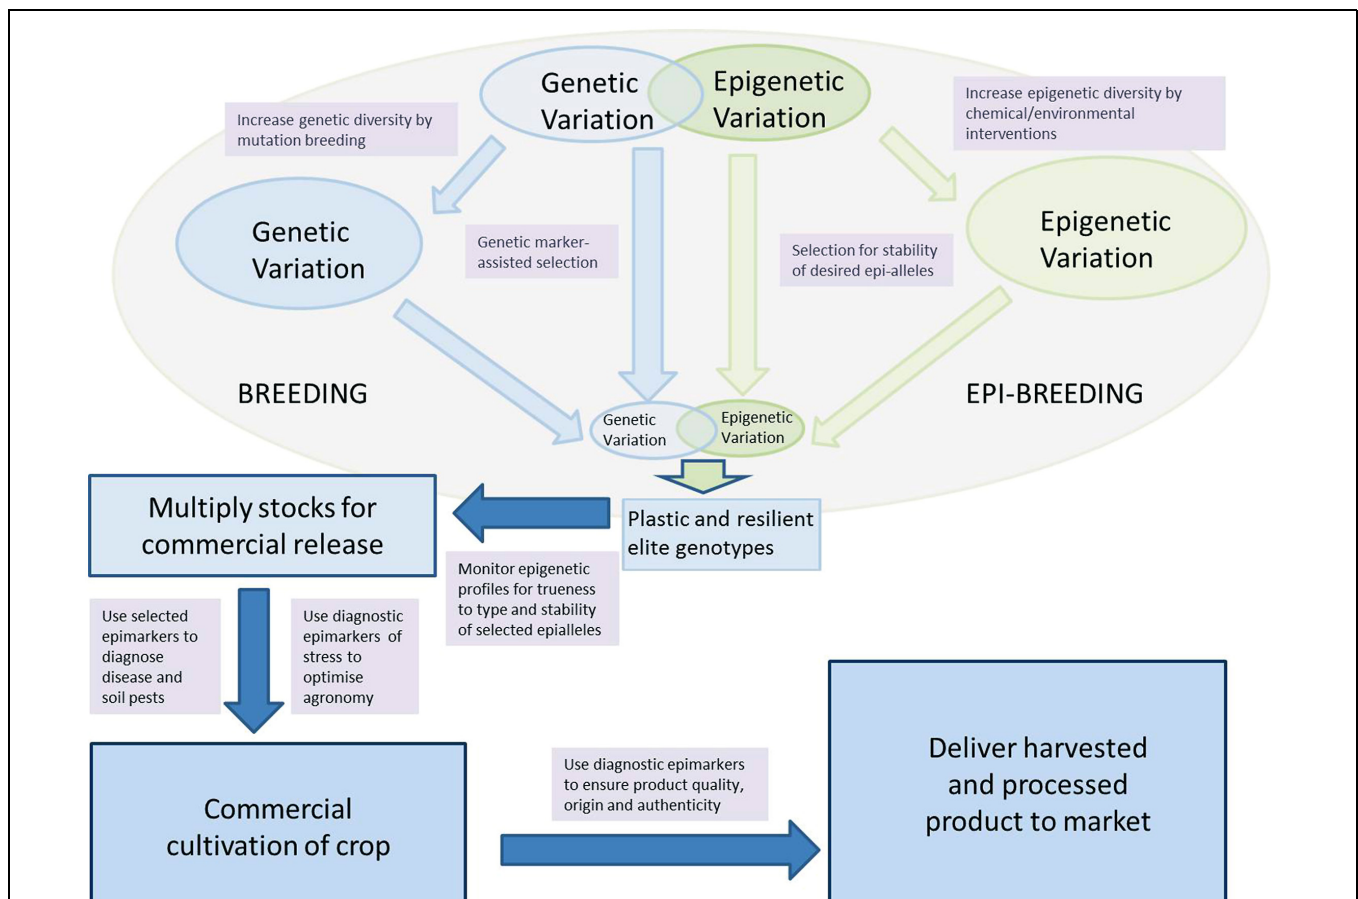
Genetic Variation

Epigenetic Variation

Increase genetic diversity by mutation breeding

Increase epigenetic diversity by chemical/environmental interventions

Genetic Variation

Genetic marker-assisted selection

Selection for stability of desired epi-alleles

Epigenetic Variation

BREEDING

EPI-BREEDING

Genetic Variation

Epigenetic Variation

Multiply stocks for commercial release

Plastic and resilient elite genotypes

Monitor epigenetic profiles for trueness to type and stability of selected epialleles

Use selected epimarkers to diagnose disease and soil pests

Use diagnostic epimarkers of stress to optimise agronomy

Commercial cultivation of crop

Use diagnostic epimarkers to ensure product quality, origin and authenticity

Deliver harvested and processed product to market